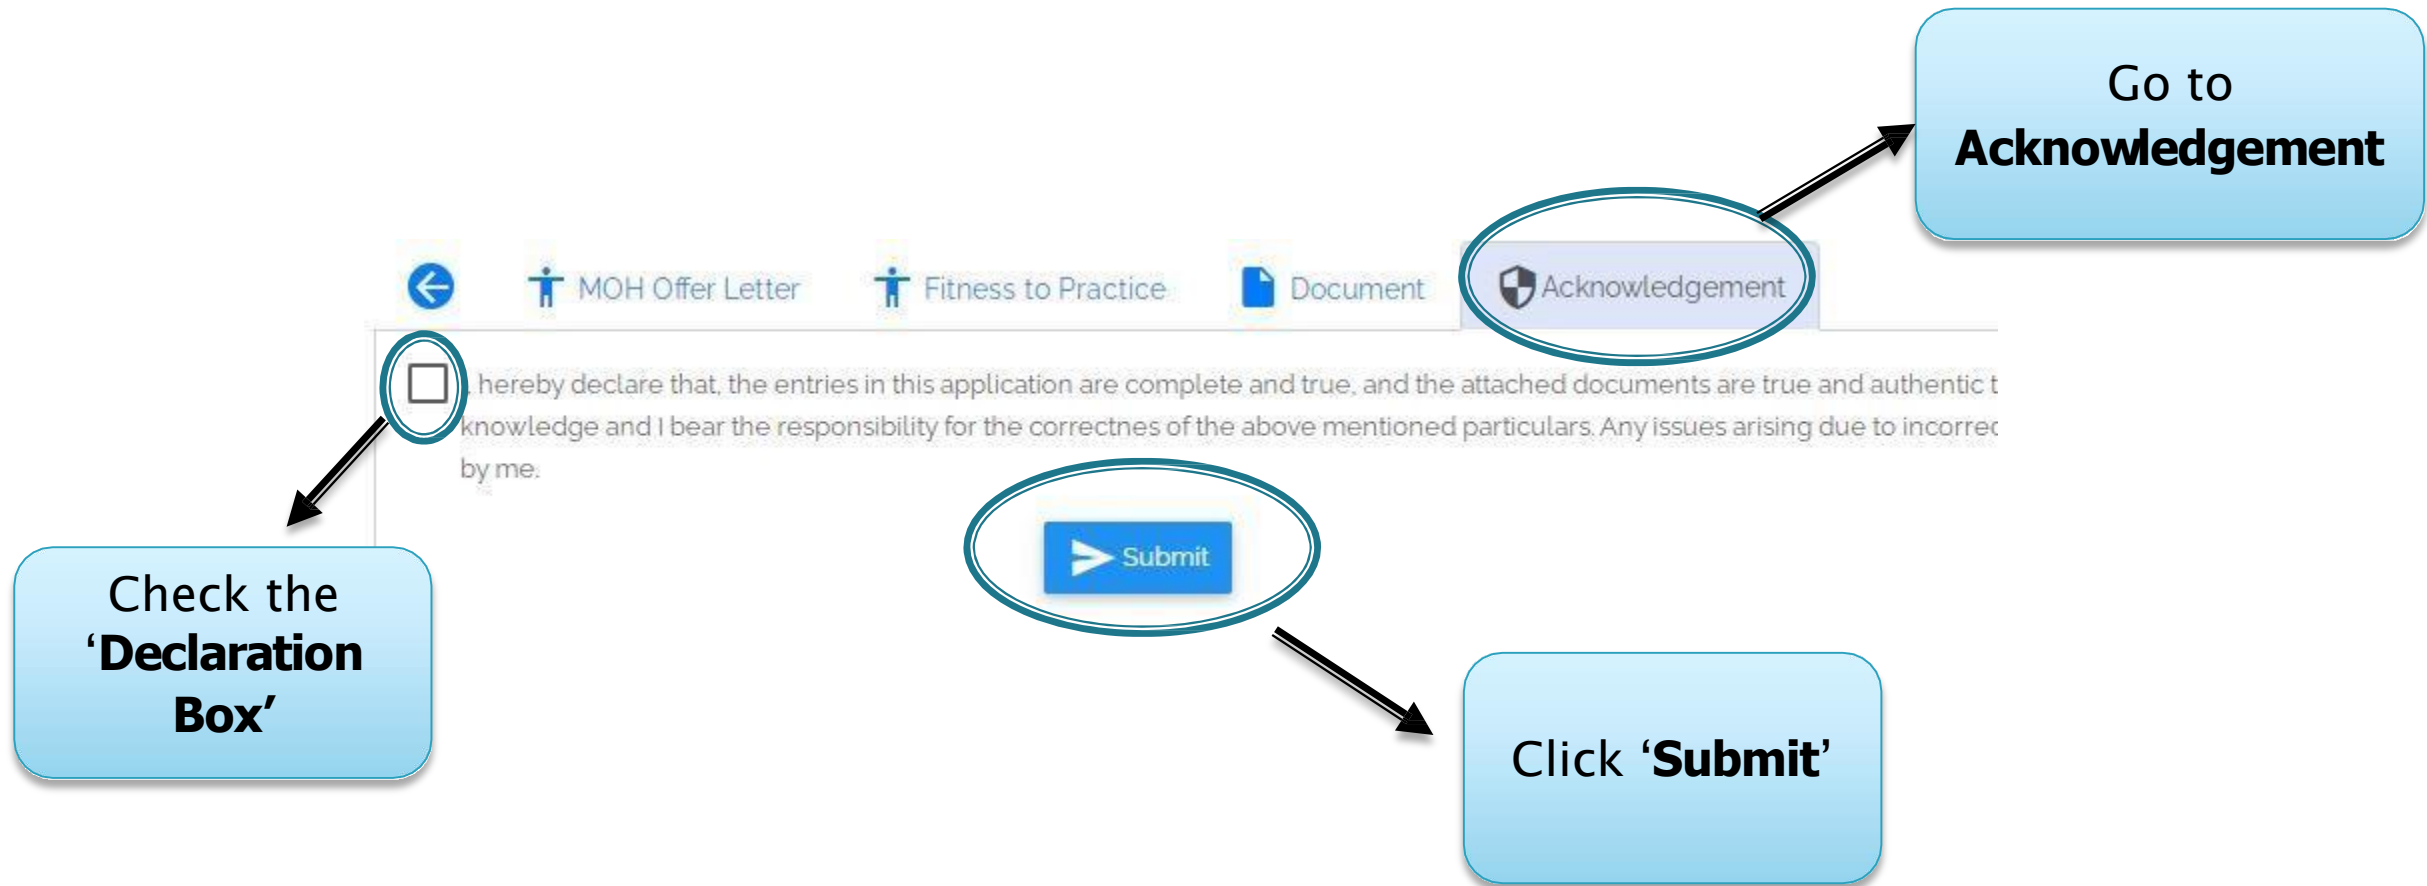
Go to **Acknowledgement**

MOH Offer Letter Fitness to Practice Document Acknowledgement

I hereby declare that, the entries in this application are complete and true, and the attached documents are true and authentic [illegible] knowledge and I bear the responsibility for the correctnes of the above mentioned particulars. Any issues arising due to incorre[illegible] by me.

Submit

Check the **'Declaration Box'**

Click **'Submit'**